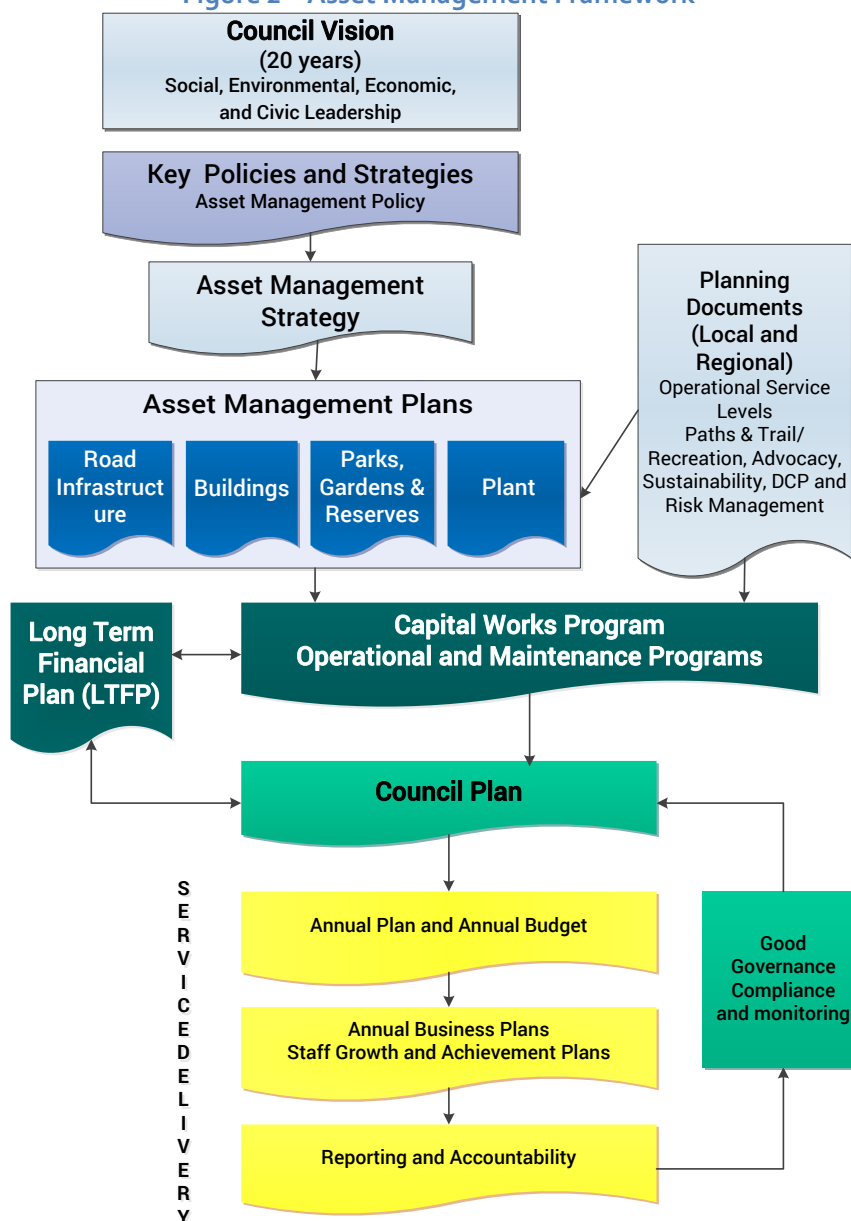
Figure 2 – Asset Management Framework

Council Vision
(20 years)
Social, Environmental, Economic, and Civic Leadership

Key Policies and Strategies
Asset Management Policy

Asset Management Strategy

Planning Documents (Local and Regional)
Operational Service Levels
Paths & Trail/ Recreation, Advocacy, Sustainability, DCP and Risk Management

Asset Management Plans

Road Infrastructure

Buildings

Parks, Gardens & Reserves

Plant

Long Term Financial Plan (LTFP)

Capital Works Program
Operational and Maintenance Programs

Council Plan

S E R V I C E D E L I V E R Y

Annual Plan and Annual Budget

Annual Business Plans
Staff Growth and Achievement Plans

Reporting and Accountability

Good Governance Compliance and monitoring